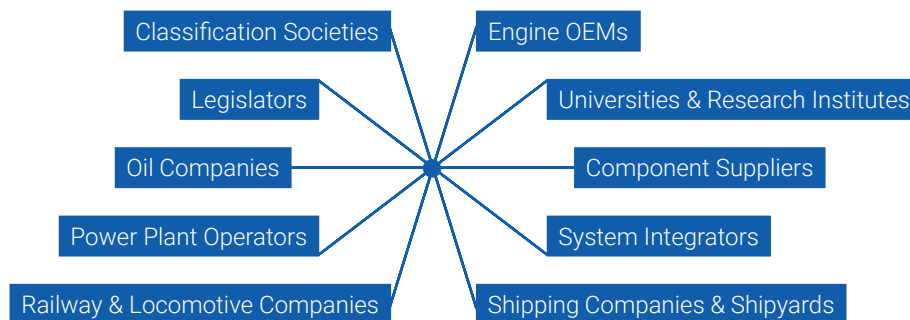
Classification Societies

Engine OEMs

Legislators

Universities & Research Institutes

Oil Companies

Component Suppliers

Power Plant Operators

System Integrators

Railway & Locomotive Companies

Shipping Companies & Shipyards